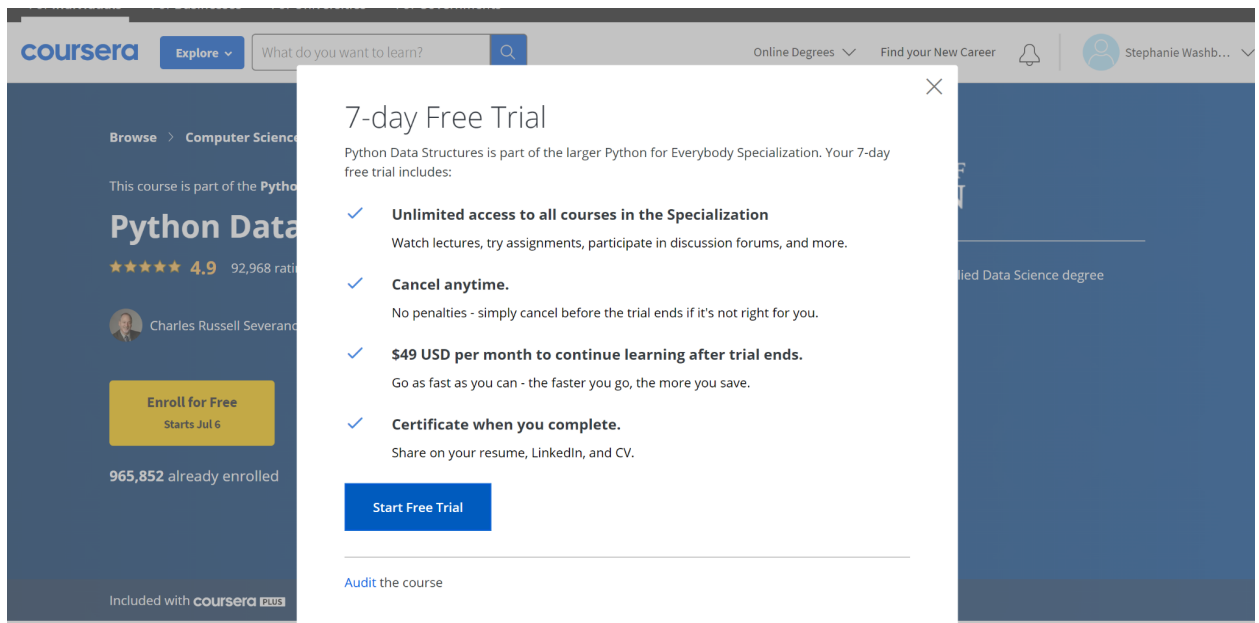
coursera

Explore

What do you want to learn?

Online Degrees

Find your New Career

Stephanie Washb...

Browse > Computer Science

This course is part of the Pytho

Python Data

★★★★★ 4.9 92,968 rati

Charles Russell Severanc

Enroll for Free
Starts Jul 6

965,852 already enrolled

Included with coursera PLUS

lied Data Science degree

7-day Free Trial

Python Data Structures is part of the larger Python for Everybody Specialization. Your 7-day free trial includes:

Unlimited access to all courses in the Specialization

Watch lectures, try assignments, participate in discussion forums, and more.

Cancel anytime.

No penalties - simply cancel before the trial ends if it's not right for you.

$49 USD per month to continue learning after trial ends.

Go as fast as you can - the faster you go, the more you save.

Certificate when you complete.

Share on your resume, LinkedIn, and CV.

Start Free Trial

Audit the course